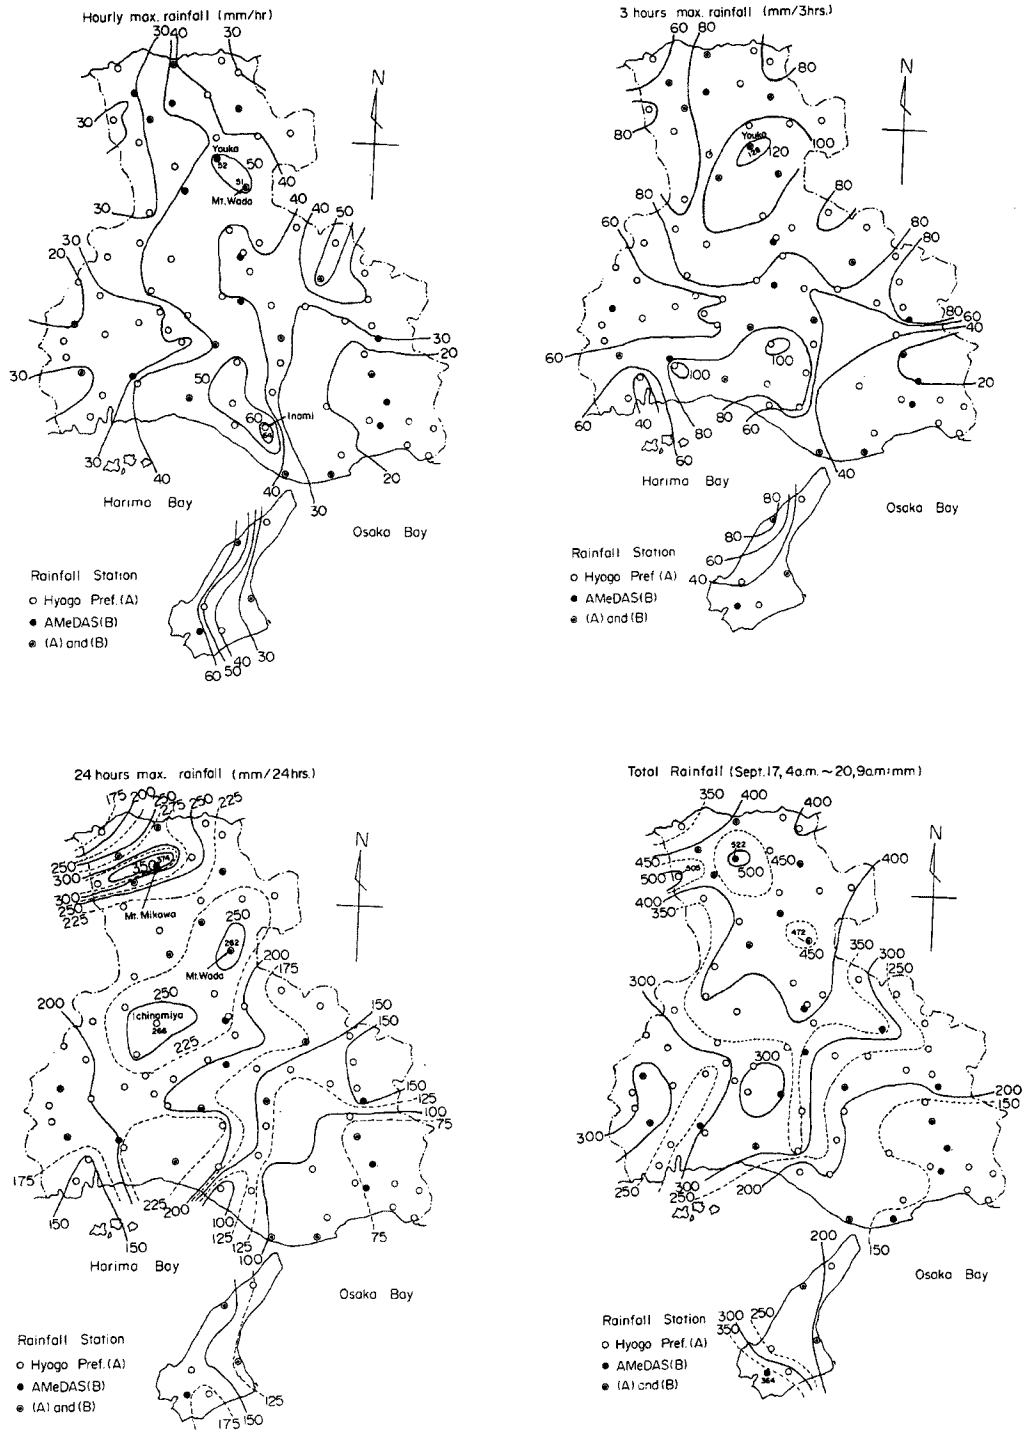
Hourly max. rainfall (mm/hr)

30 40 30 30 Youka 52 50 51 Mt. Wada 40 40 50 30 20 30 50 30 20 30 60 Inami 50 40 30 40 30 20

Harima Bay

Osaka Bay

Rainfall Station
○ Hyogo Pref.(A)
● AMeDAS(B)
◉ (A) and (B)

60 50 40 30

3 hours max. rainfall (mm/3hrs.)

60 80 80 80 Youka 126 120 100 80 60 80 80 80 60 40 60 100 100 20 60 40 80 80 60 60 40

Harima Bay

Osaka Bay

80 80 60 40

Rainfall Station
○ Hyogo Pref.(A)
● AMeDAS(B)
◉ (A) and (B)

24 hours max. rainfall (mm/24hrs.)

175 200 250 275 250 225 250 300 350 300 250 225 Mt. Mikawa 250 262 Mt. Wada 200 175 200 250 Ichinomiya 266 225 150 150 150 125 100 75 175 150 225 200 100 125 125 100 150 75

Harima Bay

Osaka Bay

Rainfall Station
○ Hyogo Pref.(A)
● AMeDAS(B)
◉ (A) and (B)

125 175 150

Total Rainfall (Sept.17, 4a.m.~20, 9a.m.; mm)

350 400 400 522 450 500 450 505 500 400 400 350 472 450 350 300 250 300 300 200 150 300 300 250 250 200 150 200

Osaka Bay

Rainfall Station
○ Hyogo Pref.(A)
● AMeDAS(B)
◉ (A) and (B)

300 250 350 364